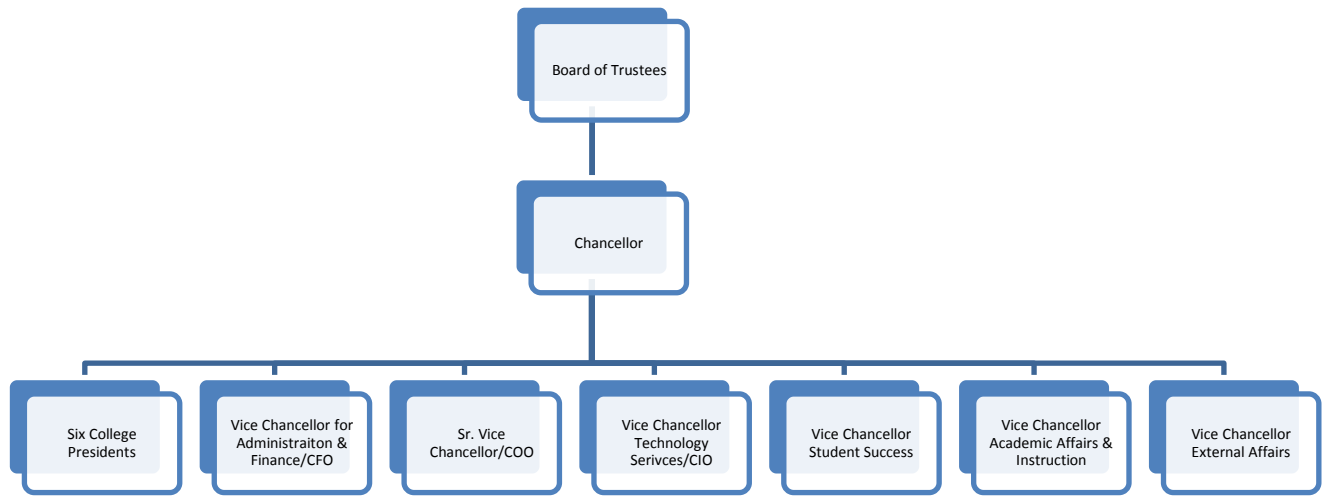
Board of Trustees

Chancellor

Six College Presidents

Vice Chancellor for Administraiton & Finance/CFO

Sr. Vice Chancellor/COO

Vice Chancellor Technology Serivces/CIO

Vice Chancellor Student Success

Vice Chancellor Academic Affairs & Instruction

Vice Chancellor External Affairs